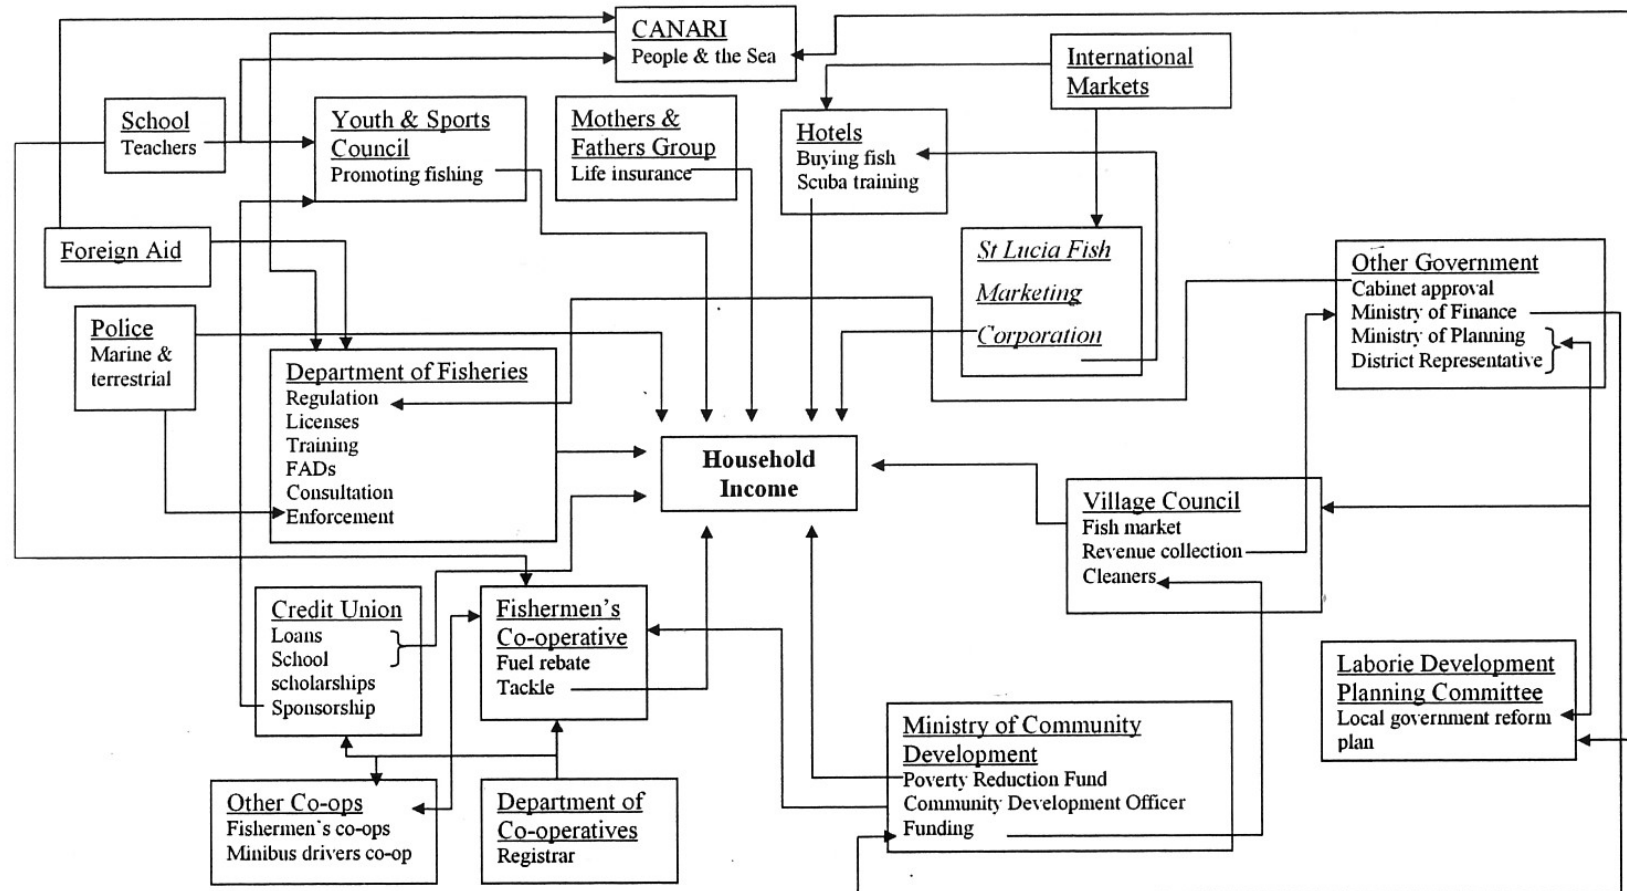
CANARI
People & the Sea

International Markets

School
Teachers

Youth & Sports Council
Promoting fishing

Mothers & Fathers Group
Life insurance

Hotels
Buying fish
Scuba training

Foreign Aid

St Lucia Fish Marketing Corporation

Other Government
Cabinet approval
Ministry of Finance
Ministry of Planning
District Representative

Police
Marine & terrestrial

Department of Fisheries
Regulation
Licenses
Training
FADs
Consultation
Enforcement

Household Income

Village Council
Fish market
Revenue collection
Cleaners

Credit Union
Loans
School scholarships
Sponsorship

Fishermen's Co-operative
Fuel rebate
Tackle

Laborie Development Planning Committee
Local government reform plan

Ministry of Community Development
Poverty Reduction Fund
Community Development Officer
Funding

Other Co-ops
Fishermen's co-ops
Minibus drivers co-op

Department of Co-operatives
Registrar